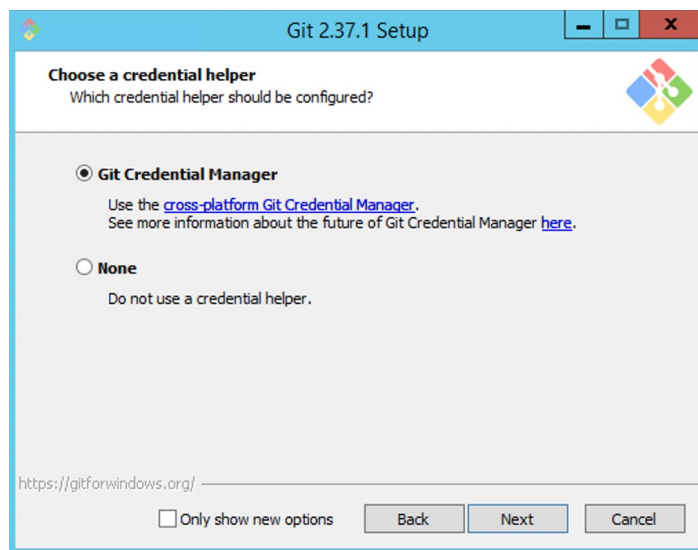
Git 2.37.1 Setup

Choose a credential helper
Which credential helper should be configured?

Git Credential Manager

Use the cross-platform Git Credential Manager.
See more information about the future of Git Credential Manager here.

None

Do not use a credential helper.

https://gitforwindows.org/

Only show new options

Back

Next

Cancel